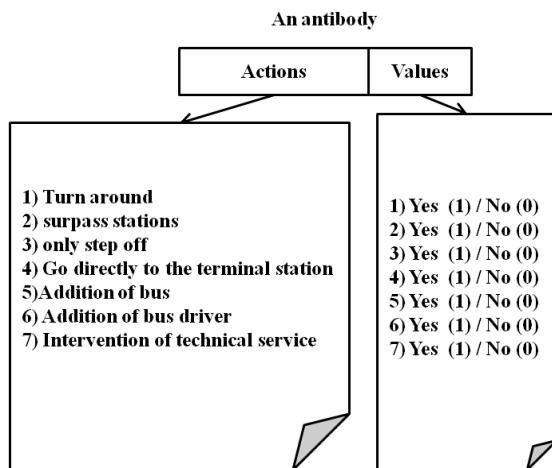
An antibody

| Actions | Values |
|---|---|

1) Turn around
2) surpass stations
3) only step off
4) Go directly to the terminal station
5)Addition of bus
6) Addition of bus driver
7) Intervention of technical service

1) Yes (1) / No (0)
2) Yes (1) / No (0)
3) Yes (1) / No (0)
4) Yes (1) / No (0)
5) Yes (1) / No (0)
6) Yes (1) / No (0)
7) Yes (1) / No (0)